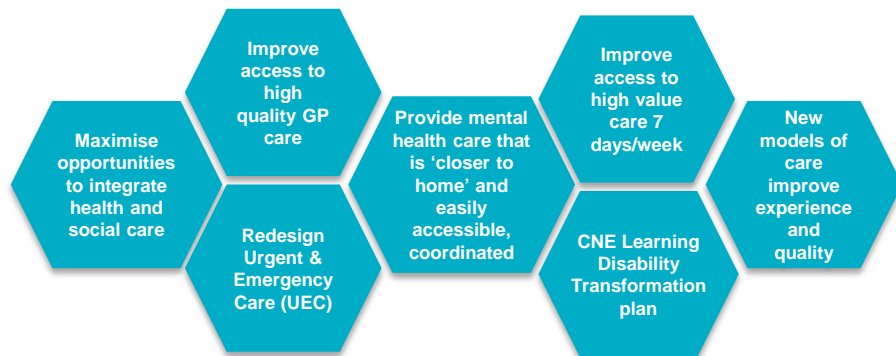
Maximise opportunities to integrate health and social care

Improve access to high quality GP care

Redesign Urgent & Emergency Care (UEC)

Provide mental health care that is 'closer to home' and easily accessible, coordinated

Improve access to high value care 7 days/week

CNE Learning Disability Transformation plan

New models of care improve experience and quality